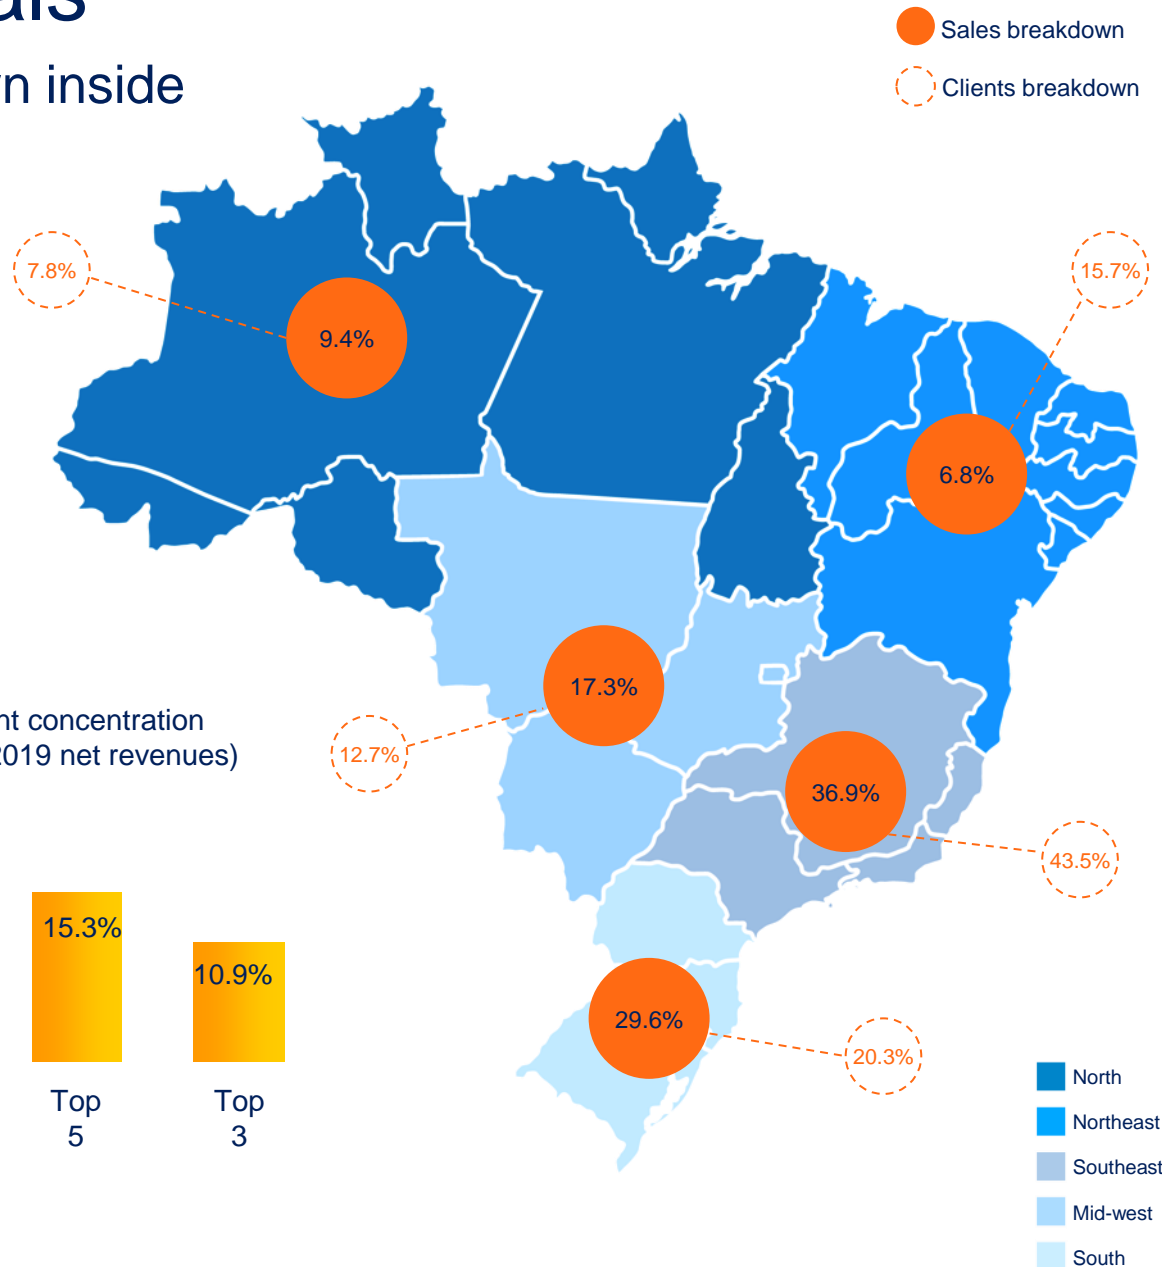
als

n inside

Sales breakdown

Clients breakdown

7.8%

9.4%

15.7%

6.8%

17.3%

12.7%

36.9%

43.5%

29.6%

20.3%

nt concentration
2019 net revenues)

15.3%

10.9%

Top
5

Top
3

North

Northeast

Southeast

Mid-west

South